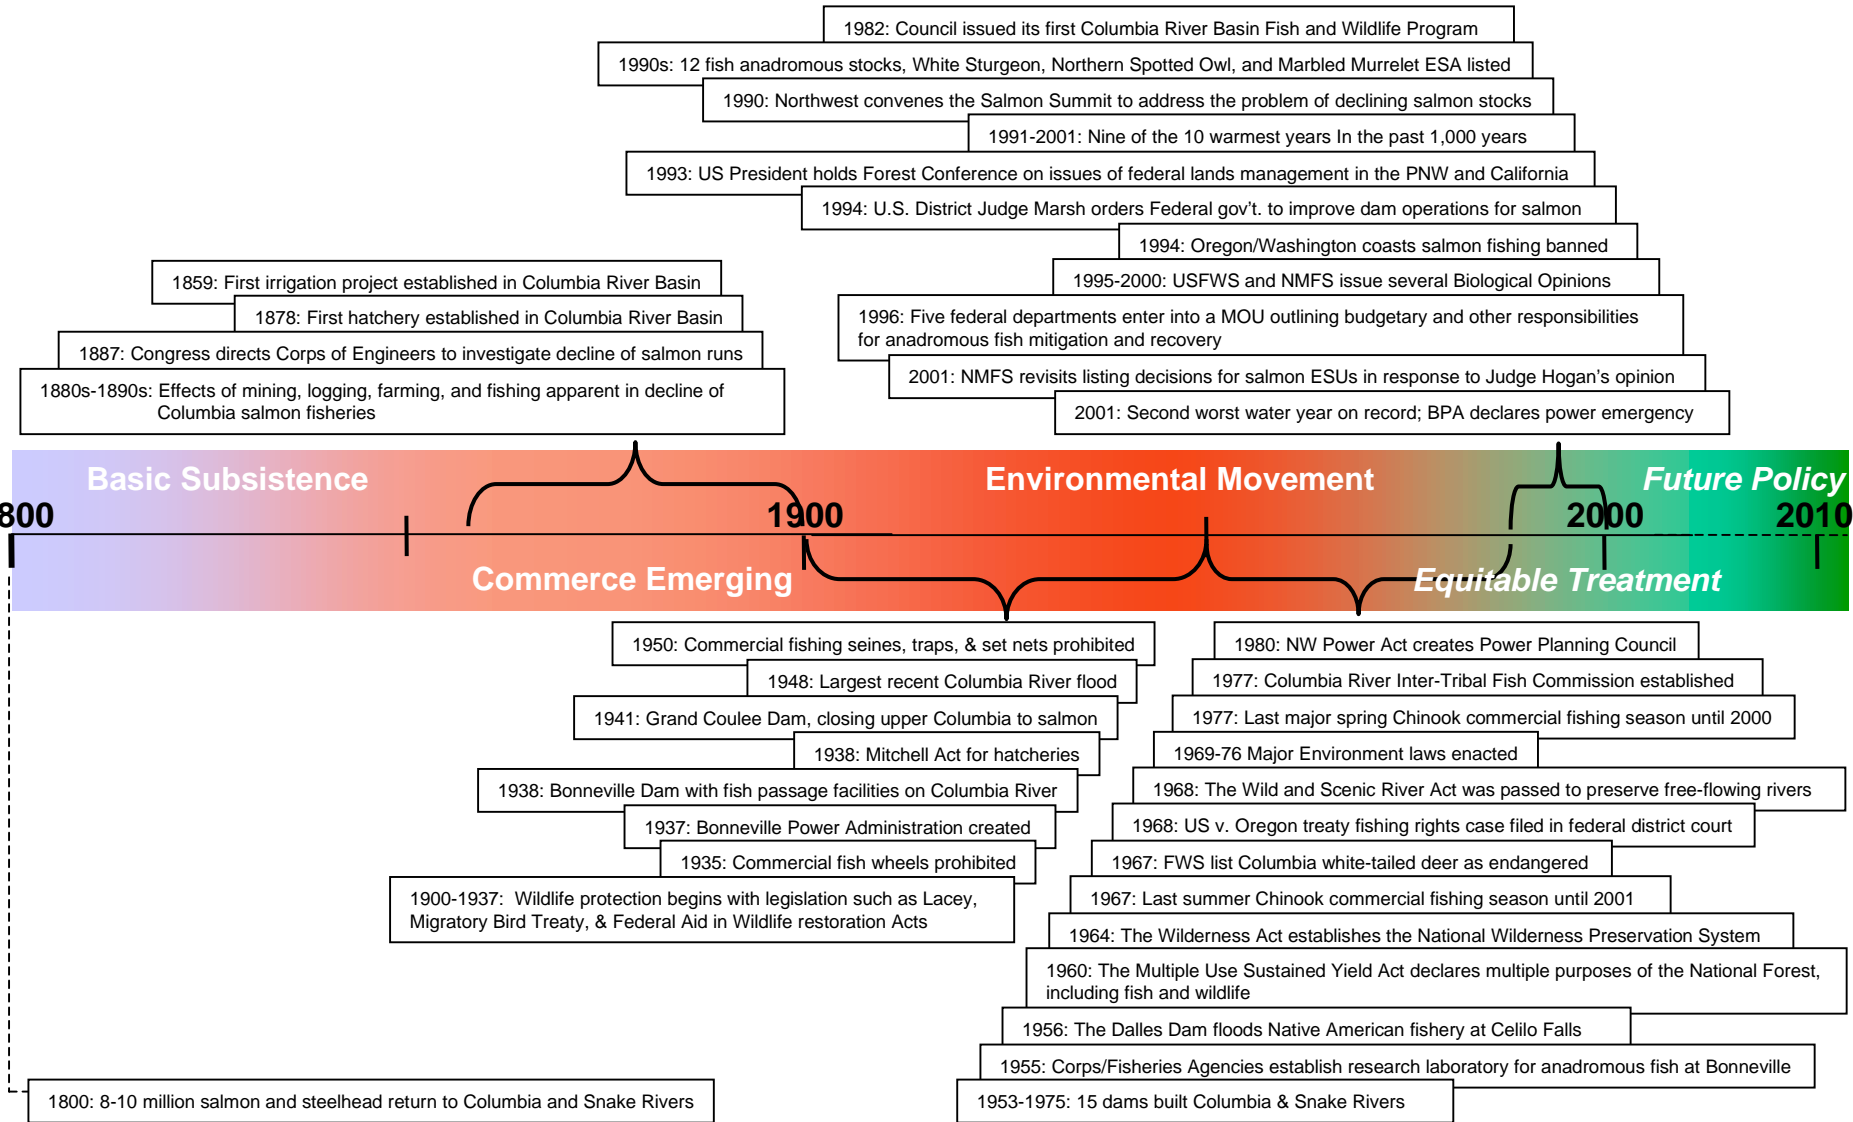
1982: Council issued its first Columbia River Basin Fish and Wildlife Program

1990s: 12 fish anadromous stocks, White Sturgeon, Northern Spotted Owl, and Marbled Murrelet ESA listed

1990: Northwest convenes the Salmon Summit to address the problem of declining salmon stocks

1991-2001: Nine of the 10 warmest years In the past 1,000 years

1993: US President holds Forest Conference on issues of federal lands management in the PNW and California

1994: U.S. District Judge Marsh orders Federal gov't. to improve dam operations for salmon

1994: Oregon/Washington coasts salmon fishing banned

1995-2000: USFWS and NMFS issue several Biological Opinions

1996: Five federal departments enter into a MOU outlining budgetary and other responsibilities for anadromous fish mitigation and recovery

2001: NMFS revisits listing decisions for salmon ESUs in response to Judge Hogan's opinion

2001: Second worst water year on record; BPA declares power emergency

1859: First irrigation project established in Columbia River Basin

1878: First hatchery established in Columbia River Basin

1887: Congress directs Corps of Engineers to investigate decline of salmon runs

1880s-1890s: Effects of mining, logging, farming, and fishing apparent in decline of Columbia salmon fisheries

Basic Subsistence

Environmental Movement

Future Policy

800

1900

2000

2010

Commerce Emerging

Equitable Treatment

1950: Commercial fishing seines, traps, & set nets prohibited

1948: Largest recent Columbia River flood

1941: Grand Coulee Dam, closing upper Columbia to salmon

1938: Mitchell Act for hatcheries

1938: Bonneville Dam with fish passage facilities on Columbia River

1937: Bonneville Power Administration created

1935: Commercial fish wheels prohibited

1900-1937: Wildlife protection begins with legislation such as Lacey, Migratory Bird Treaty, & Federal Aid in Wildlife restoration Acts

1980: NW Power Act creates Power Planning Council

1977: Columbia River Inter-Tribal Fish Commission established

1977: Last major spring Chinook commercial fishing season until 2000

1969-76 Major Environment laws enacted

1968: The Wild and Scenic River Act was passed to preserve free-flowing rivers

1968: US v. Oregon treaty fishing rights case filed in federal district court

1967: FWS list Columbia white-tailed deer as endangered

1967: Last summer Chinook commercial fishing season until 2001

1964: The Wilderness Act establishes the National Wilderness Preservation System

1960: The Multiple Use Sustained Yield Act declares multiple purposes of the National Forest, including fish and wildlife

1956: The Dalles Dam floods Native American fishery at Celilo Falls

1955: Corps/Fisheries Agencies establish research laboratory for anadromous fish at Bonneville

1953-1975: 15 dams built Columbia & Snake Rivers

1800: 8-10 million salmon and steelhead return to Columbia and Snake Rivers